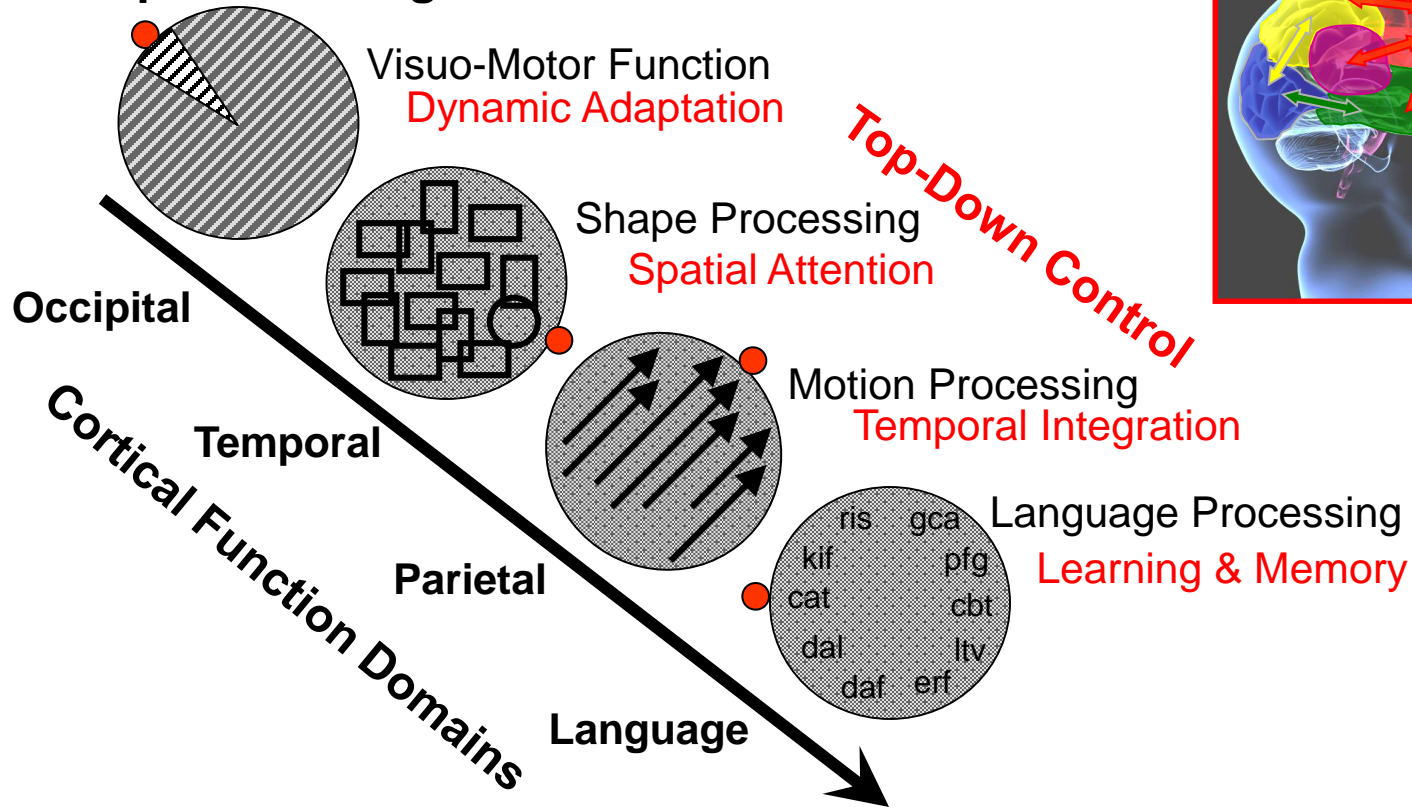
Visuo-Motor Function
Dynamic Adaptation

Top-Down Control

Shape Processing
Spatial Attention

Occipital

Motion Processing
Temporal Integration

Temporal

ris gca kif pfg cat cbt dal ltv daf erf

Language Processing
Learning & Memory

Parietal

Cortical Function Domains

Language